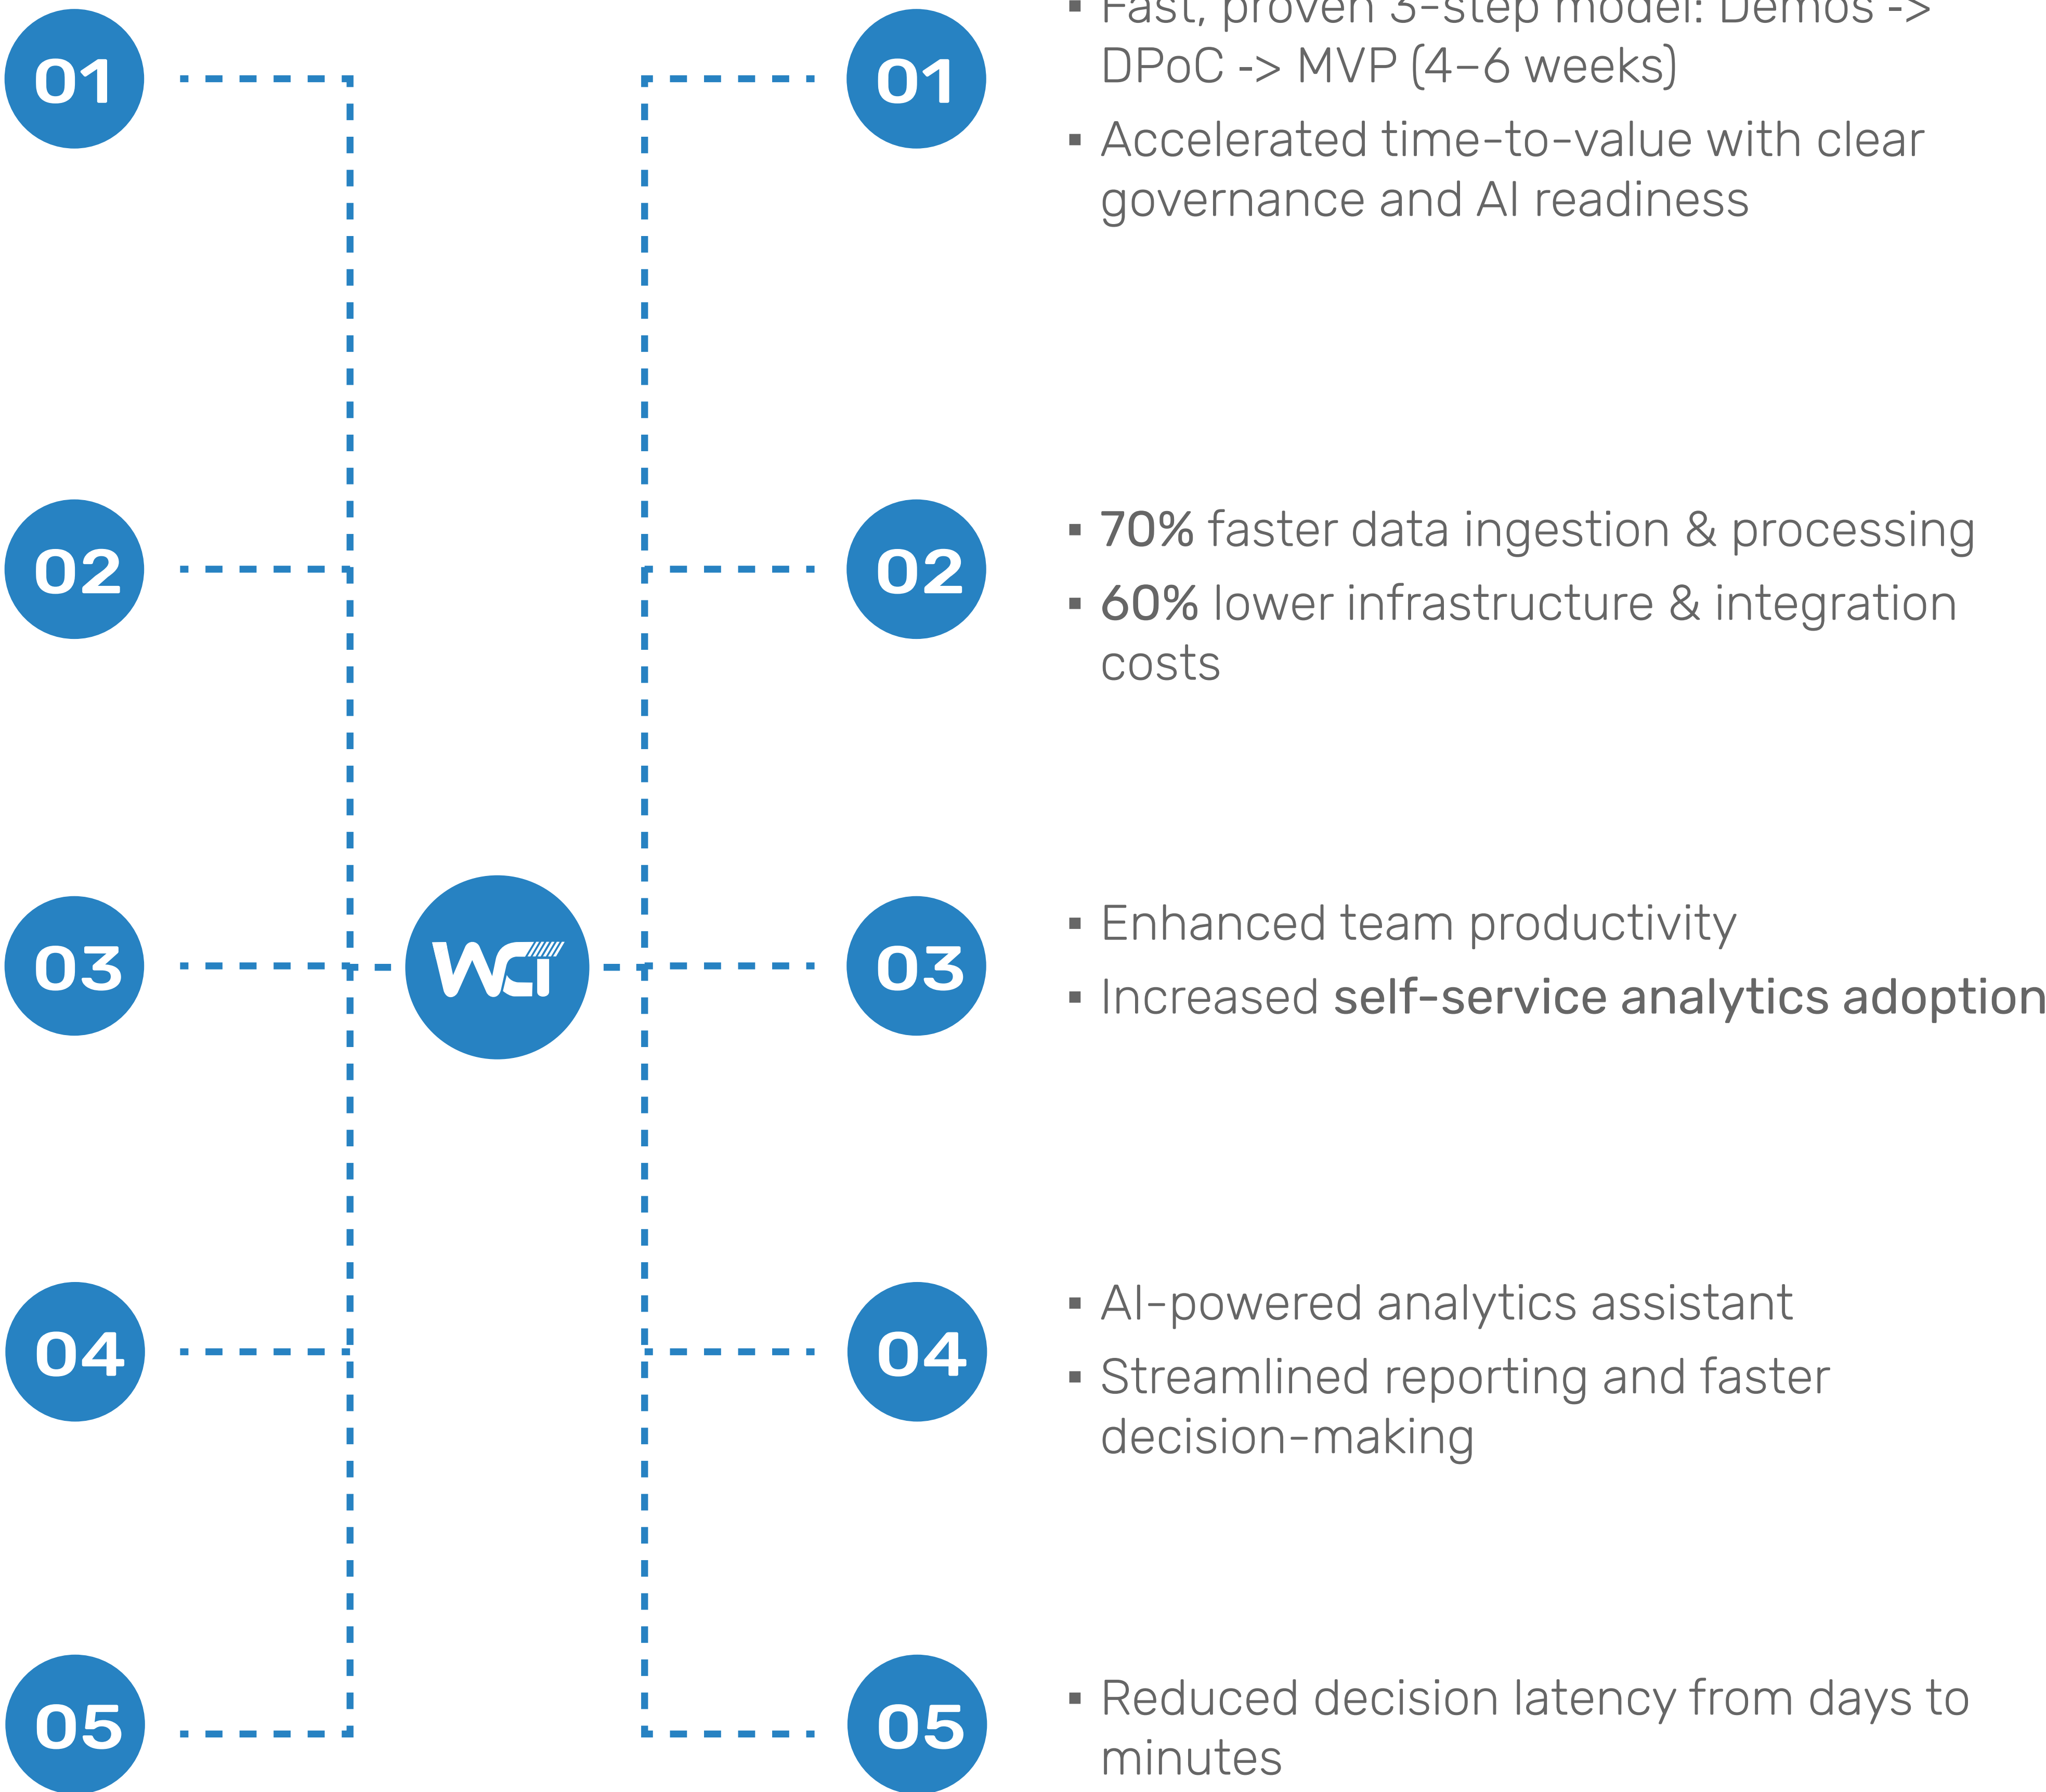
01

02

03

04

05

WCI

01

▪ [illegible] DPoC -> MVP (4–6 weeks)

▪ Accelerated time-to-value with clear governance and AI readiness

02

▪ 70% faster data ingestion & processing

▪ 60% lower infrastructure & integration costs

03

▪ Enhanced team productivity

▪ Increased self-service analytics adoption

04

▪ AI-powered analytics assistant

▪ Streamlined reporting and faster decision-making

05

▪ Reduced decision latency from days to minutes